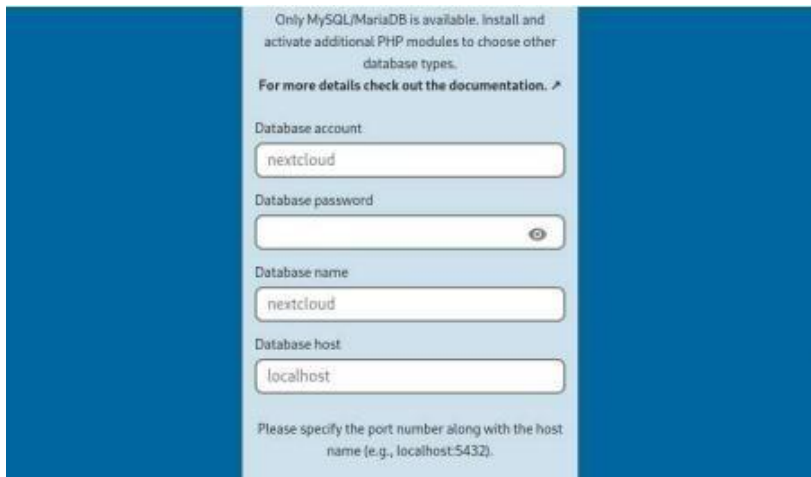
Only MySQL/MariaDB is available. Install and activate additional PHP modules to choose other database types.
For more details check out the documentation. ↗

Database account

nextcloud

Database password

Database name

nextcloud

Database host

localhost

Please specify the port number along with the host name (e.g., localhost:5432).